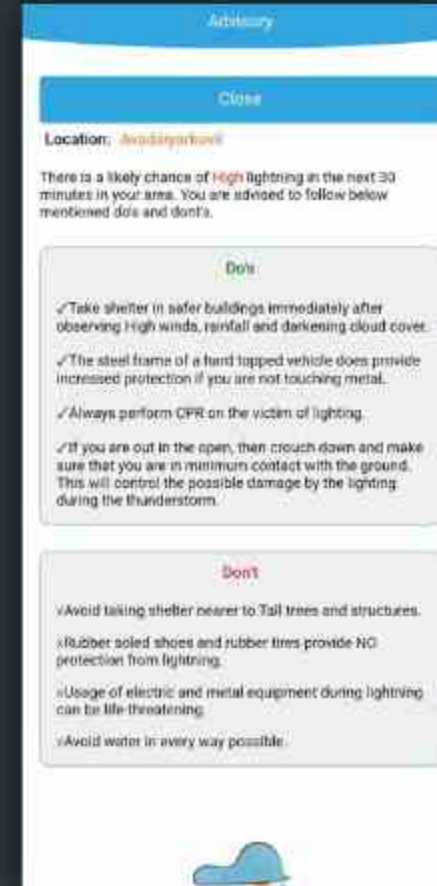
Advisory

Close

Location: Avudaiyarkovil

There is a likely chance of High lightning in the next 30 minutes in your area. You are advised to follow below mentioned do's and dont's.

Do's

✓Take shelter in safer buildings immediately after observing High winds, rainfall and darkening cloud cover.

✓The steel frame of a hard topped vehicle does provide increased protection if you are not touching metal.

✓Always perform CPR on the victim of lighting.

✓If you are out in the open, then crouch down and make sure that you are in minimum contact with the ground. This will control the possible damage by the lighting during the thunderstorm.

Don't

xAvoid taking shelter nearer to Tall trees and structures.

xRubber soled shoes and rubber tires provide NO protection from lightning.

xUsage of electric and metal equipment during lightning can be life threatening.

xAvoid water in every way possible.